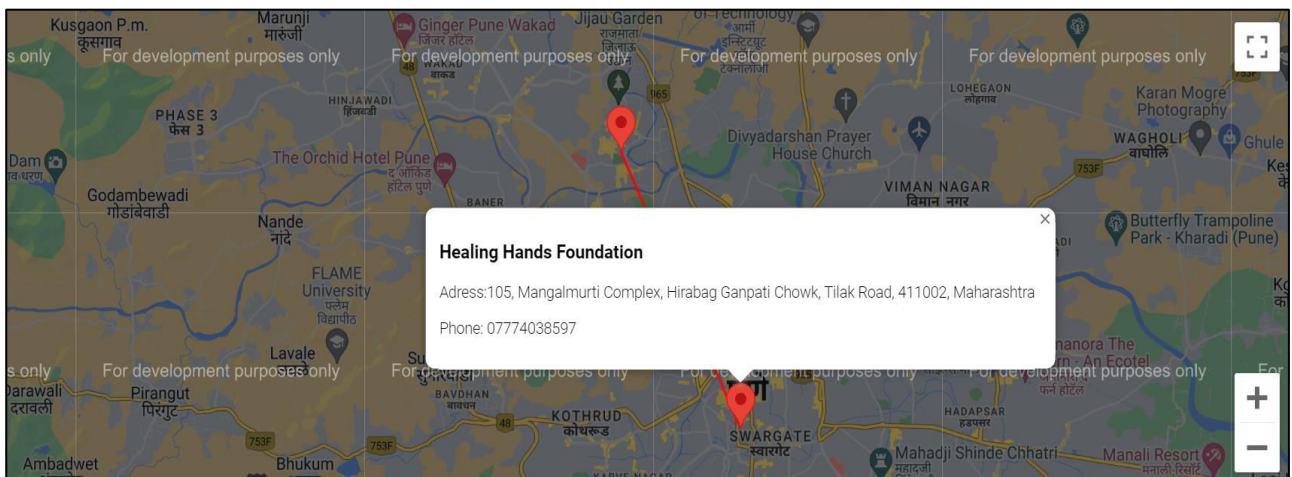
Kusgaon P.m.
कुसगाव

Marunji
मारुंजी

Ginger Pune Wakad
जिंजर हॉटेल

Jijau Garden

of Technology

s only

For development purposes only

For development purposes only

For development purposes only

For development purposes only

WAKAD
वाकड

165

PHASE 3
फेस 3

HINJAWADI
हिंजवडी

LOHEGAON
लोहगाव

Karan Mogre Photography

WAGHOLI
वाघोली

Ghule

Dam

Divyadarshan Prayer House Church

The Orchid Hotel Pune
द ऑर्किड हॉटेल पुणे

753F

Godambewadi
गोडांबेवाडी

BANER

VIMAN NAGAR
विमान नगर

Nande
नांदे

Butterfly Trampoline Park - Kharadi (Pune)

FLAME University
फ्लेम विद्यापीठ

Healing Hands Foundation

Adress:105, Mangalmurti Complex, Hirabag Ganpati Chowk, Tilak Road, 411002, Maharashtra

Phone: 07774038597

Lavale

s only

For development purposes only

For development purposes only

For development purposes only

Darawali
दरवली

Pirangut
पिरंगुट

BAVDHAN
बावधन

KOTHRUD
कोथरूड

48

HADAPSAR
हडपसर

SWARGATE
स्वारगेट

753F

753F

Ambadwet

Bhukum

Mahadji Shinde Chhatri

Manali Resort

+

−